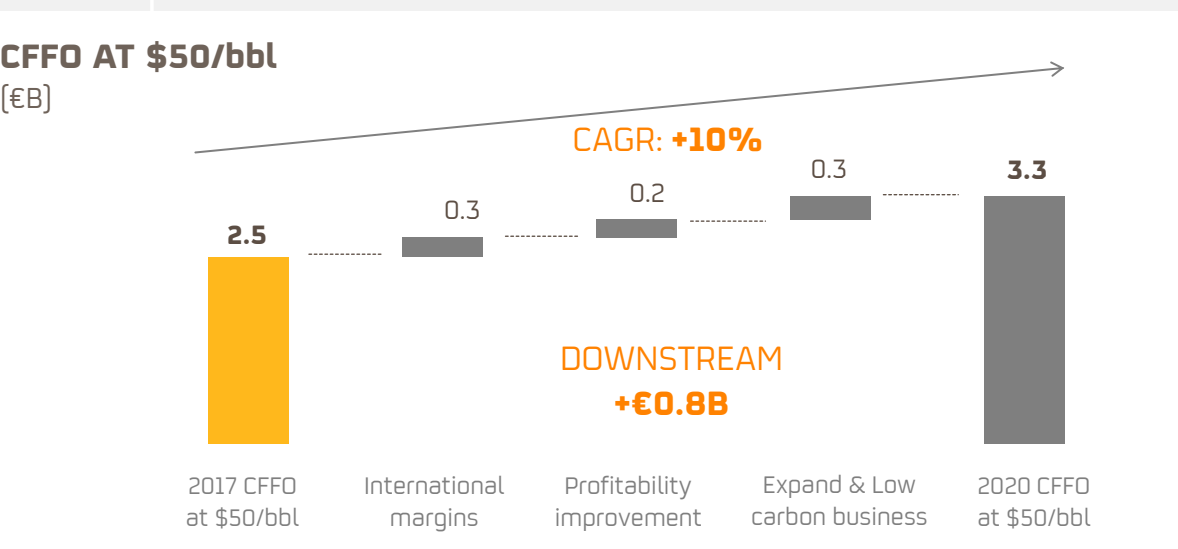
CFFO AT $50/bbl
(€B)

CAGR: +10%

2.5

0.3

0.2

0.3

3.3

DOWNSTREAM
+€0.8B

2017 CFFO at $50/bbl

International margins

Profitability improvement

Expand & Low carbon business

2020 CFFO at $50/bbl